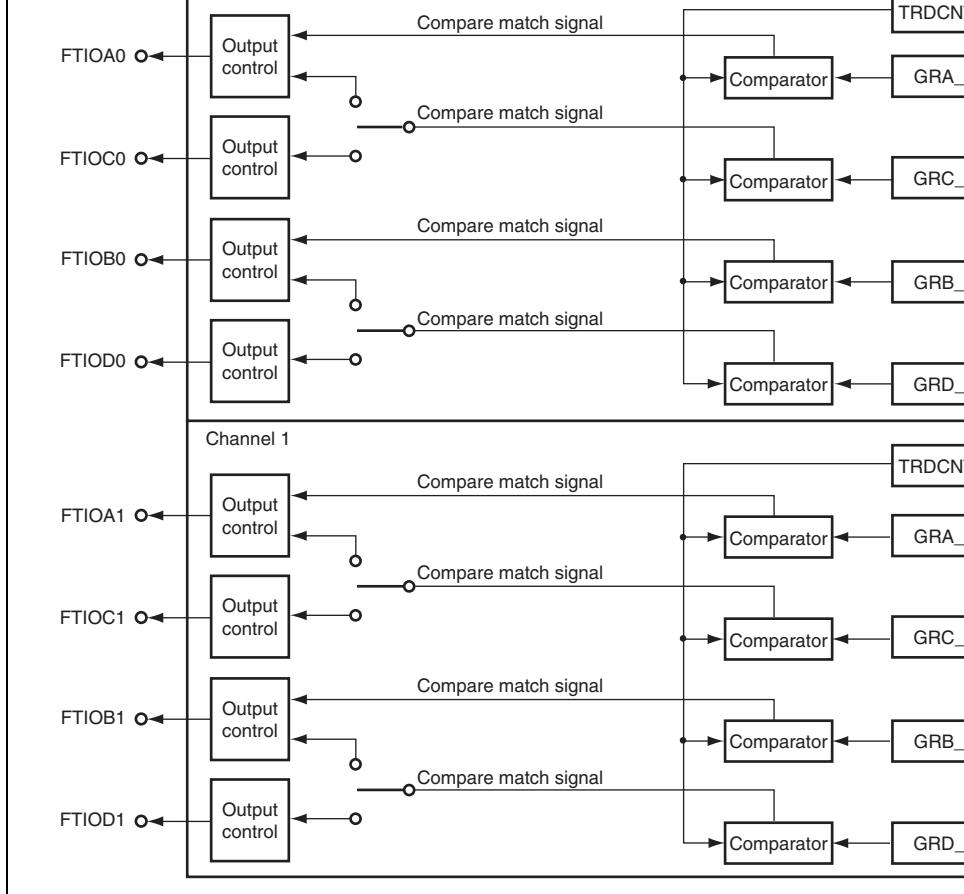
Compare match signal

TRDCN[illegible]

FTIOA0

Output control

Comparator

GRA_

Compare match signal

FTIOC0

Output control

Comparator

GRC_

Compare match signal

FTIOB0

Output control

Comparator

GRB_

Compare match signal

FTIOD0

Output control

Comparator

GRD_

Channel 1

TRDCN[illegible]

Compare match signal

FTIOA1

Output control

Comparator

GRA_

Compare match signal

FTIOC1

Output control

Comparator

GRC_

Compare match signal

FTIOB1

Output control

Comparator

GRB_

Compare match signal

FTIOD1

Output control

Comparator

GRD_